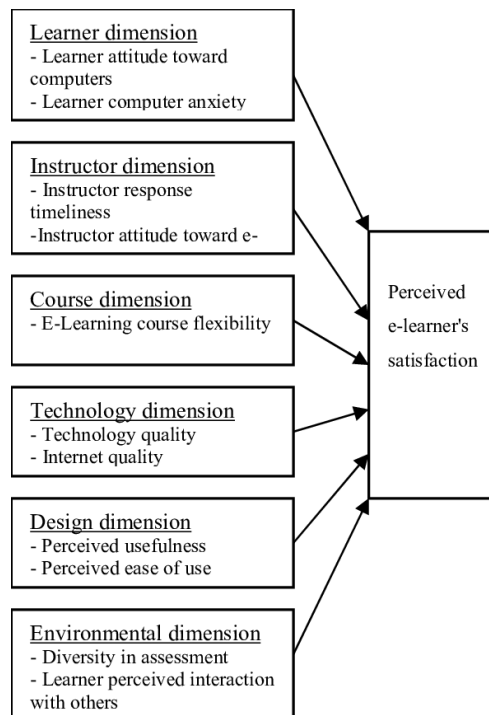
Learner dimension
- Learner attitude toward computers
- Learner computer anxiety

Instructor dimension
- Instructor response timeliness
-Instructor attitude toward e-

Course dimension
- E-Learning course flexibility

Technology dimension
- Technology quality
- Internet quality

Design dimension
- Perceived usefulness
- Perceived ease of use

Environmental dimension
- Diversity in assessment
- Learner perceived interaction with others

Perceived e-learner's satisfaction